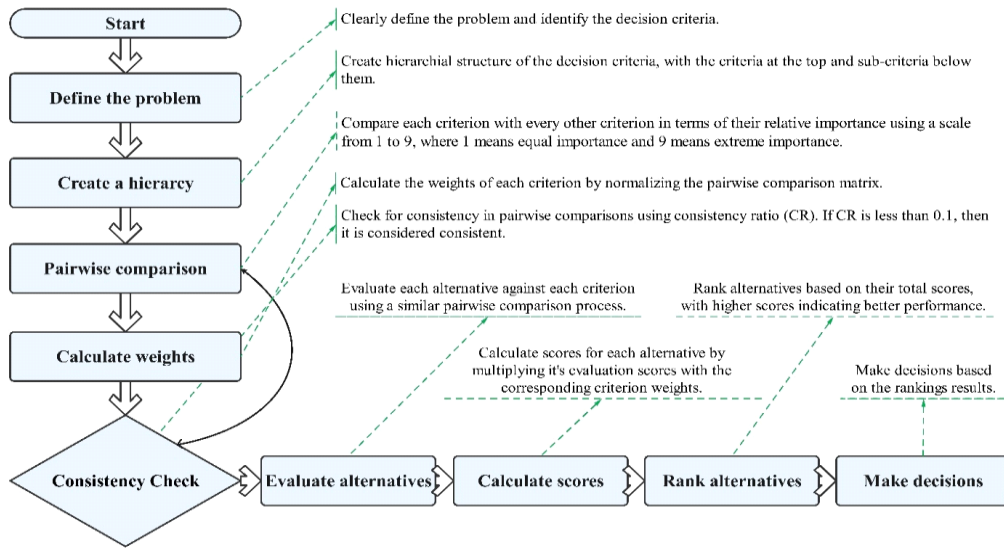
Start

Define the problem

Create a hierarcy

Pairwise comparison

Calculate weights

Consistency Check

Clearly define the problem and identify the decision criteria.

Create hierarchial structure of the decision criteria, with the criteria at the top and sub-criteria below them.

Compare each criterion with every other criterion in terms of their relative importance using a scale from 1 to 9, where 1 means equal importance and 9 means extreme importance.

Calculate the weights of each criterion by normalizing the pairwise comparison matrix.

Check for consistency in pairwise comparisons using consistency ratio (CR). If CR is less than 0.1, then it is considered consistent.

Evaluate each alternative against each criterion using a similar pairwise comparison process.

Rank alternatives based on their total scores, with higher scores indicating better performance.

Calculate scores for each alternative by multiplying it's evaluation scores with the corresponding criterion weights.

Make decisions based on the rankings results.

Evaluate alternatives

Calculate scores

Rank alternatives

Make decisions